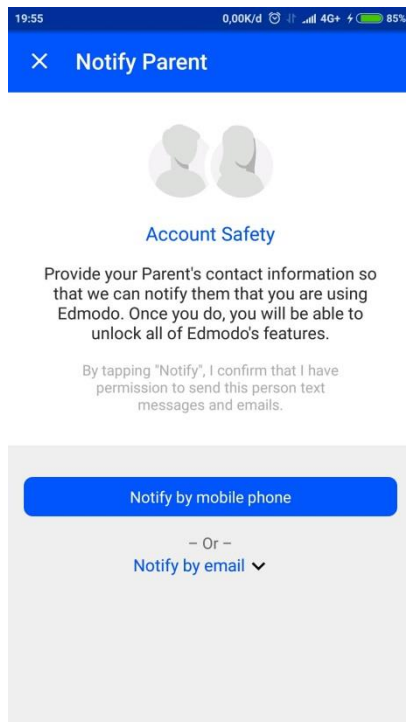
19:55 0,00K/d 4G+ 85%

× Notify Parent

Account Safety

Provide your Parent's contact information so that we can notify them that you are using Edmodo. Once you do, you will be able to unlock all of Edmodo's features.

By tapping "Notify", I confirm that I have permission to send this person text messages and emails.

Notify by mobile phone

– Or –

Notify by email